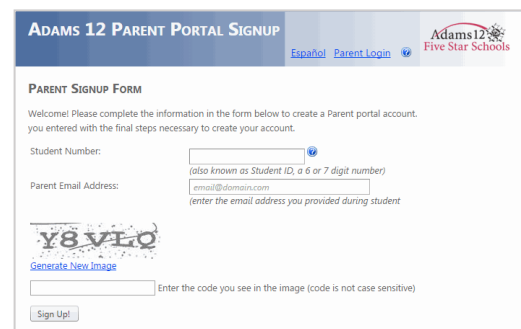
Adams 12 Parent Portal Signup

Español Parent Login

Adams12 Five Star Schools

Parent Signup Form

Welcome! Please complete the information in the form below to create a Parent portal account. you entered with the final steps necessary to create your account.

Student Number:

(also known as Student ID, a 6 or 7 digit number)

Parent Email Address:

email@domain.com

(enter the email address you provided during student

Y8VLQ

Generate New Image

Enter the code you see in the image (code is not case sensitive)

Sign Up!